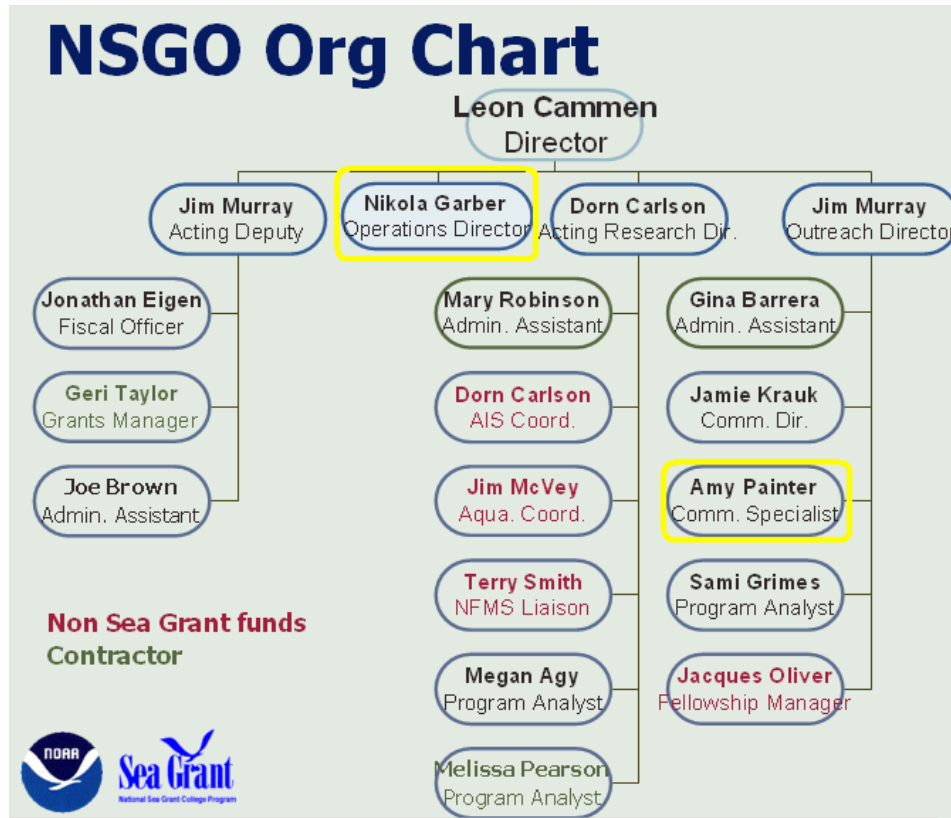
NSGO Org Chart

Leon Cammen
Director

Jim Murray
Acting Deputy

Nikola Garber
Operations Director

Dorn Carlson
Acting Research Dir.

Jim Murray
Outreach Director

Jonathan Eigen
Fiscal Officer

Geri Taylor
Grants Manager

Joe Brown
Admin. Assistant

Mary Robinson
Admin. Assistant

Dorn Carlson
AIS Coord.

Jim McVey
Aqua. Coord.

Terry Smith
NFMS Liaison

Megan Agy
Program Analyst

Melissa Pearson
Program Analyst

Gina Barrera
Admin. Assistant

Jamie Krauk
Comm. Dir.

Amy Painter
Comm. Specialist

Sami Grimes
Program Analyst

Jacques Oliver
Fellowship Manager

Non Sea Grant funds
Contractor

NOAA
Sea Grant
National Sea Grant College Program